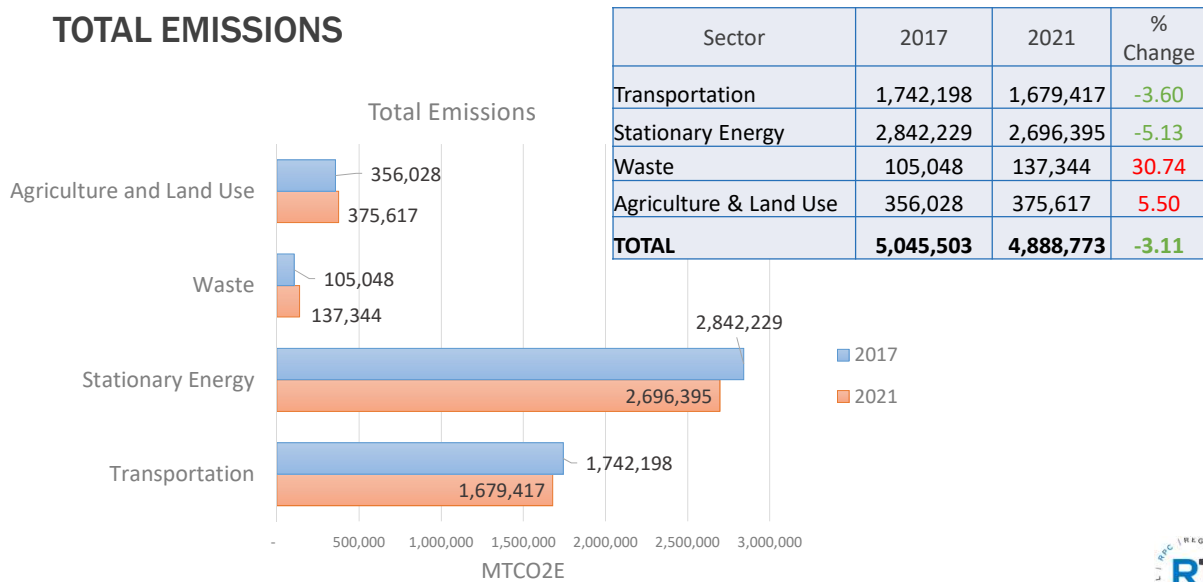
TOTAL EMISSIONS

| Sector | 2017 | 2021 | % Change |
|---|---|---|---|
| Transportation | 1,742,198 | 1,679,417 | -3.60 |
| Stationary Energy | 2,842,229 | 2,696,395 | -5.13 |
| Waste | 105,048 | 137,344 | 30.74 |
| Agriculture & Land Use | 356,028 | 375,617 | 5.50 |
| **TOTAL** | **5,045,503** | **4,888,773** | **-3.11** |

Total Emissions

Agriculture and Land Use
356,028
375,617

Waste
105,048
137,344

Stationary Energy
2,842,229
2,696,395

Transportation
1,742,198
1,679,417

- 500,000 1,000,000 1,500,000 2,000,000 2,500,000 3,000,000

MTCO2E

2017
2021

RPC | REG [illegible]
RT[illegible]